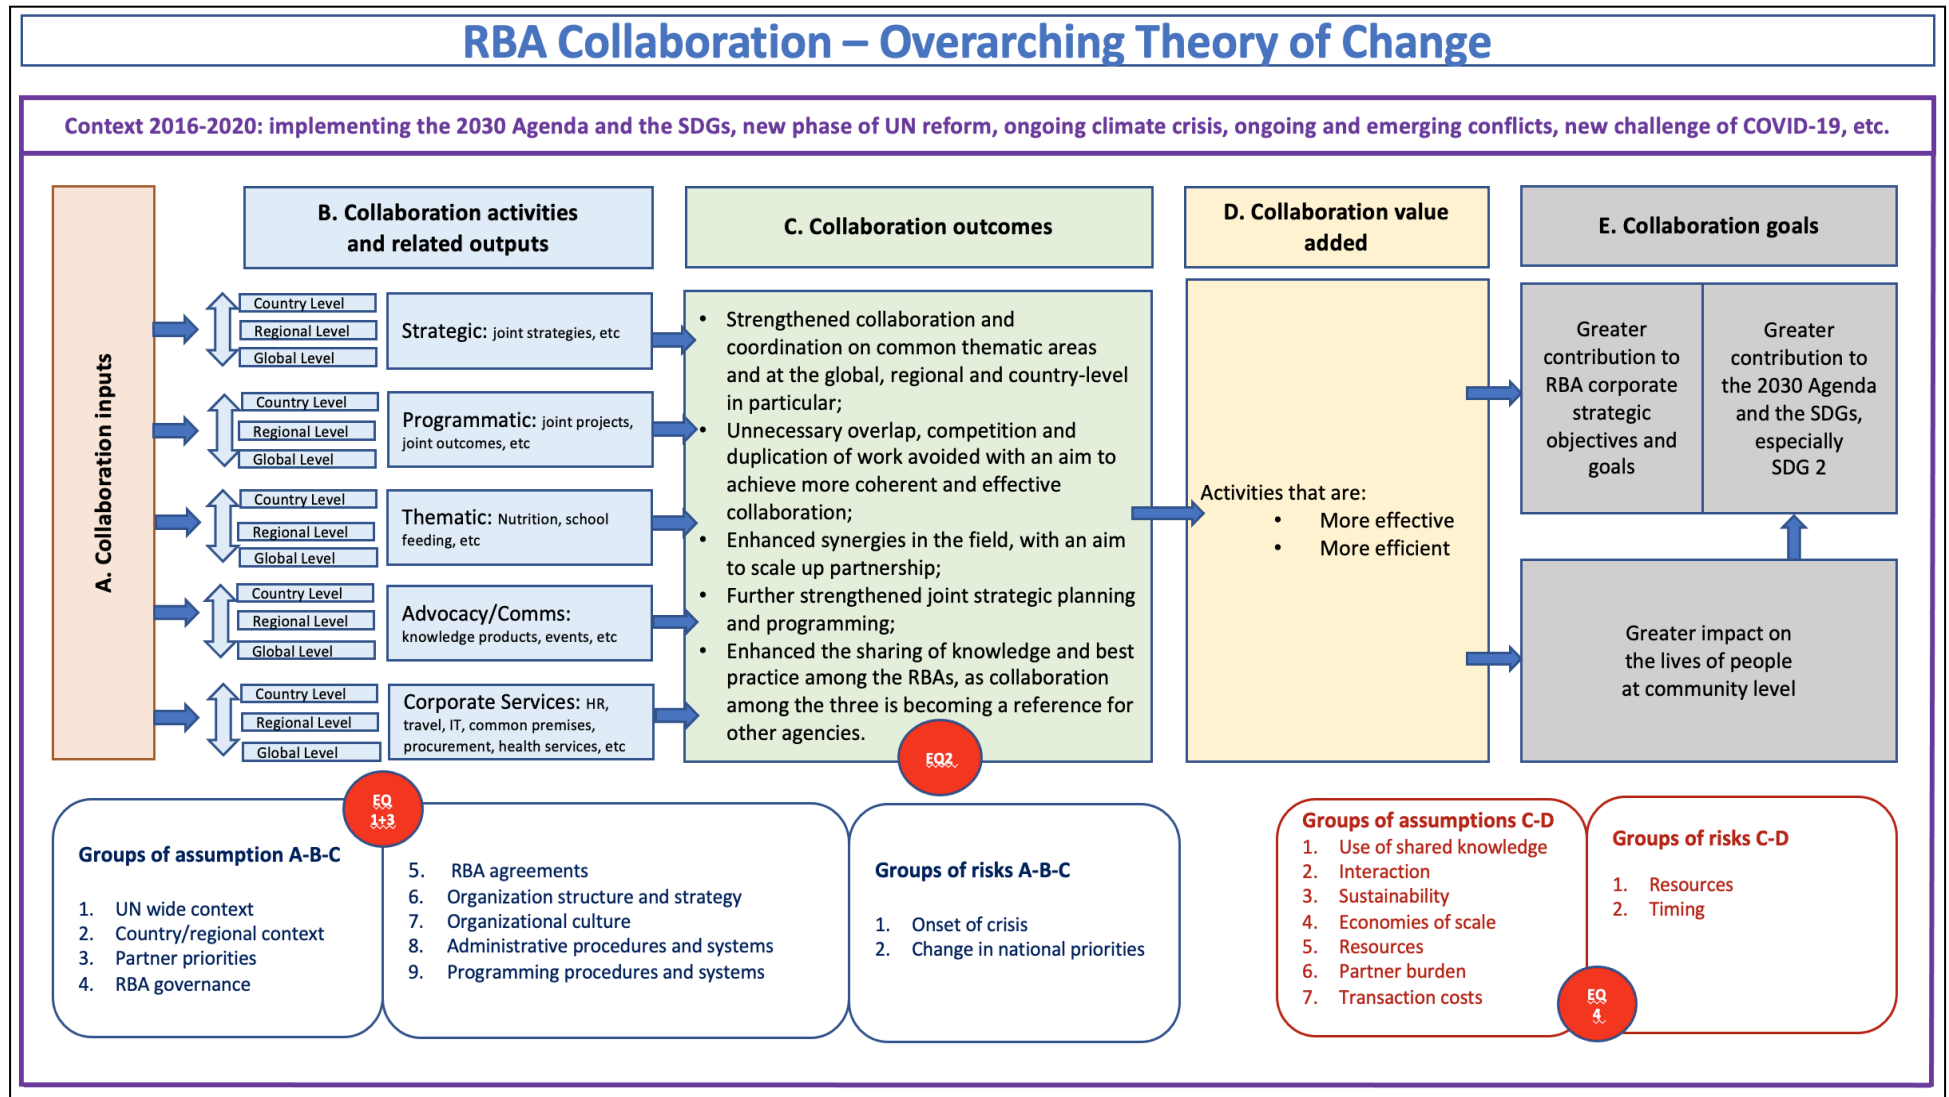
RBA Collaboration – Overarching Theory of Change

Context 2016-2020: implementing the 2030 Agenda and the SDGs, new phase of UN reform, ongoing climate crisis, ongoing and emerging conflicts, new challenge of COVID-19, etc.

A. Collaboration inputs

B. Collaboration activities and related outputs

Country Level
Regional Level
Global Level
Strategic: joint strategies, etc

Country Level
Regional Level
Global Level
Programmatic: joint projects, joint outcomes, etc

Country Level
Regional Level
Global Level
Thematic: Nutrition, school feeding, etc

Country Level
Regional Level
Global Level
Advocacy/Comms: knowledge products, events, etc

Country Level
Regional Level
Global Level
Corporate Services: HR, travel, IT, common premises, procurement, health services, etc

C. Collaboration outcomes

• Strengthened collaboration and coordination on common thematic areas and at the global, regional and country-level in particular;
• Unnecessary overlap, competition and duplication of work avoided with an aim to achieve more coherent and effective collaboration;
• Enhanced synergies in the field, with an aim to scale up partnership;
• Further strengthened joint strategic planning and programming;
• Enhanced the sharing of knowledge and best practice among the RBAs, as collaboration among the three is becoming a reference for other agencies.

EQ2

D. Collaboration value added

Activities that are:
• More effective
• More efficient

E. Collaboration goals

Greater contribution to RBA corporate strategic objectives and goals

Greater contribution to the 2030 Agenda and the SDGs, especially SDG 2

Greater impact on the lives of people at community level

EQ 1+3

Groups of assumption A-B-C

1. UN wide context
2. Country/regional context
3. Partner priorities
4. RBA governance

5. RBA agreements
6. Organization structure and strategy
7. Organizational culture
8. Administrative procedures and systems
9. Programming procedures and systems

Groups of risks A-B-C

1. Onset of crisis
2. Change in national priorities

Groups of assumptions C-D
1. Use of shared knowledge
2. Interaction
3. Sustainability
4. Economies of scale
5. Resources
6. Partner burden
7. Transaction costs

Groups of risks C-D

1. Resources
2. Timing

EQ 4